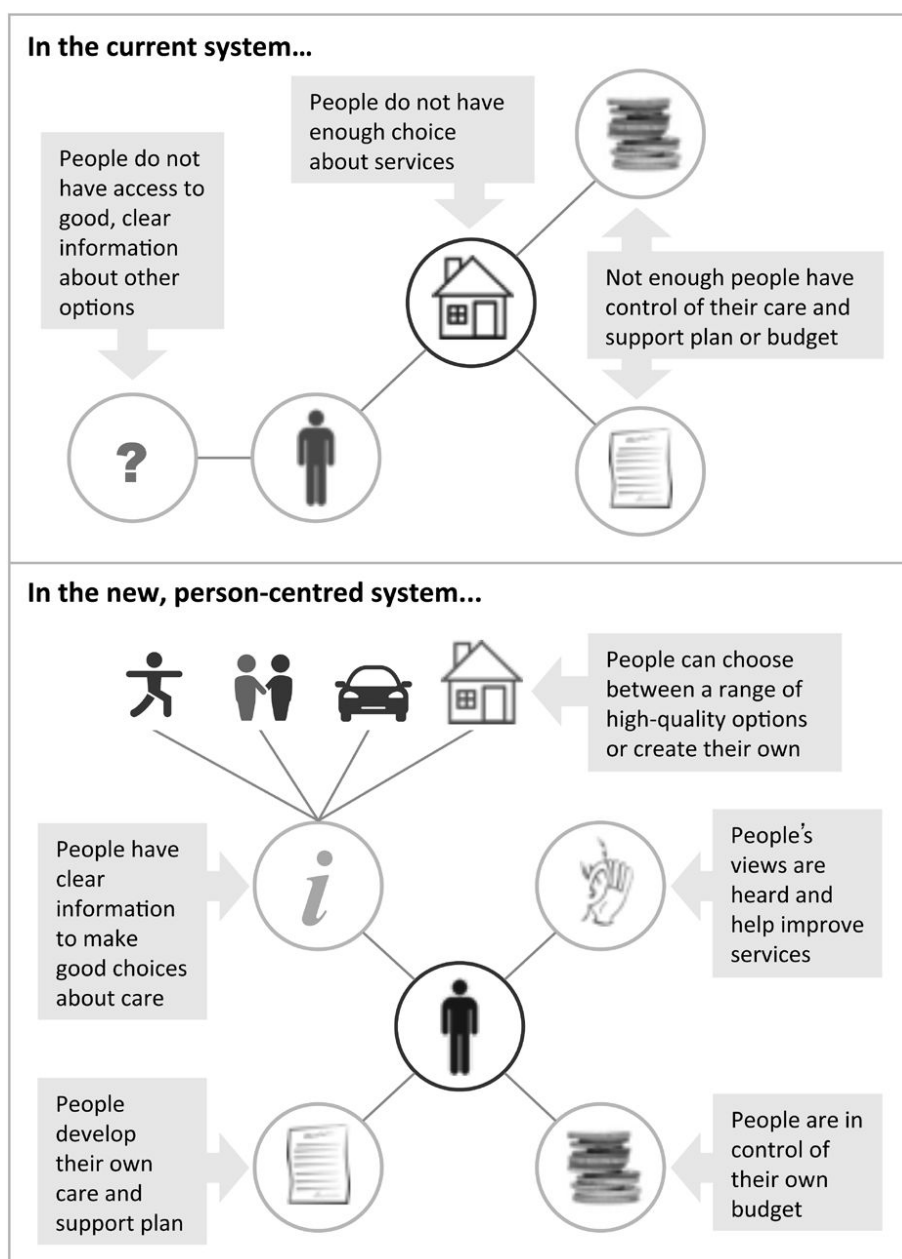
In the current system…

People do not have access to good, clear information about other options

People do not have enough choice about services

Not enough people have control of their care and support plan or budget

?

In the new, person-centred system...

People can choose between a range of high-quality options or create their own

People have clear information to make good choices about care

*i*

People's views are heard and help improve services

People develop their own care and support plan

People are in control of their own budget